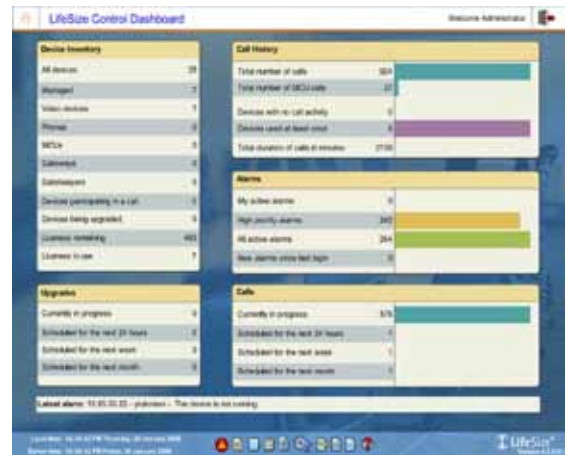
LifeSize Control Dashboard

Welcome Administrator

Device Inventory

| | |
|---|---|
| All devices | 29 |
| Managed | 7 |
| Video devices | 1 |
| Phones | 0 |
| MCUs | 0 |
| Gateways | 0 |
| Gatekeepers | 0 |
| Devices participating in a call | 0 |
| Devices being upgraded | 0 |
| Licenses remaining | 493 |
| Licenses in use | 7 |

Call History

| | |
|---|---|
| Total number of calls | 301 |
| Total number of MCU calls | 27 |
| Devices with no call activity | 0 |
| Devices used at least once | 0 |
| Total duration of calls in minutes | 2735 |

Alarms

| | |
|---|---|
| My active alarms | 0 |
| High priority alarms | 245 |
| All active alarms | 264 |
| New alarms since last login | 0 |

Upgrades

| | |
|---|---|
| Currently in progress | 0 |
| Scheduled for the next 24 hours | 0 |
| Scheduled for the next week | 0 |
| Scheduled for the next month | 0 |

Calls

| | |
|---|---|
| Currently in progress | 575 |
| Scheduled for the next 24 hours | 1 |
| Scheduled for the next week | 1 |
| Scheduled for the next month | 1 |

Latest alarm: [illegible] – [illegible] – The device is not running

Local time: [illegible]
Server time: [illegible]

LifeSize
Version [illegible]